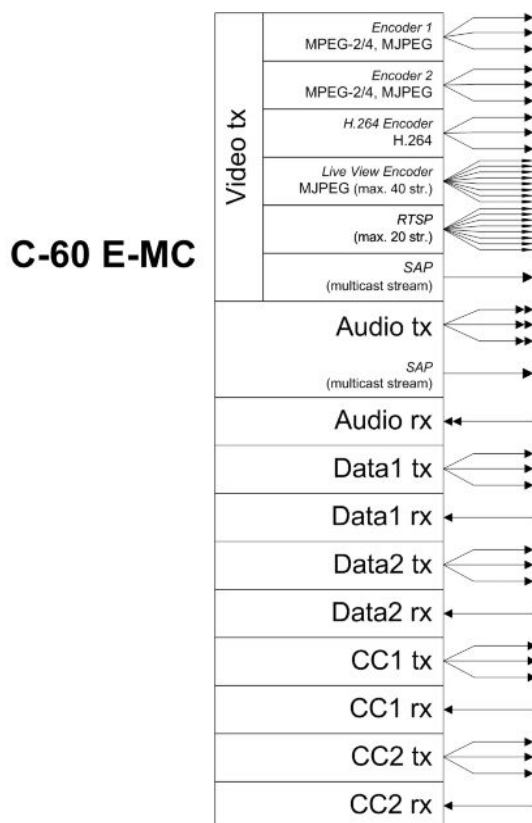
C-60 E-MC

Video tx

Encoder 1
MPEG-2/4, MJPEG

Encoder 2
MPEG-2/4, MJPEG

H.264 Encoder
H.264

Live View Encoder
MJPEG (max. 40 str.)

RTSP
(max. 20 str.)

SAP
(multicast stream)

Audio tx

SAP
(multicast stream)

Audio rx

Data1 tx

Data1 rx

Data2 tx

Data2 rx

CC1 tx

CC1 rx

CC2 tx

CC2 rx